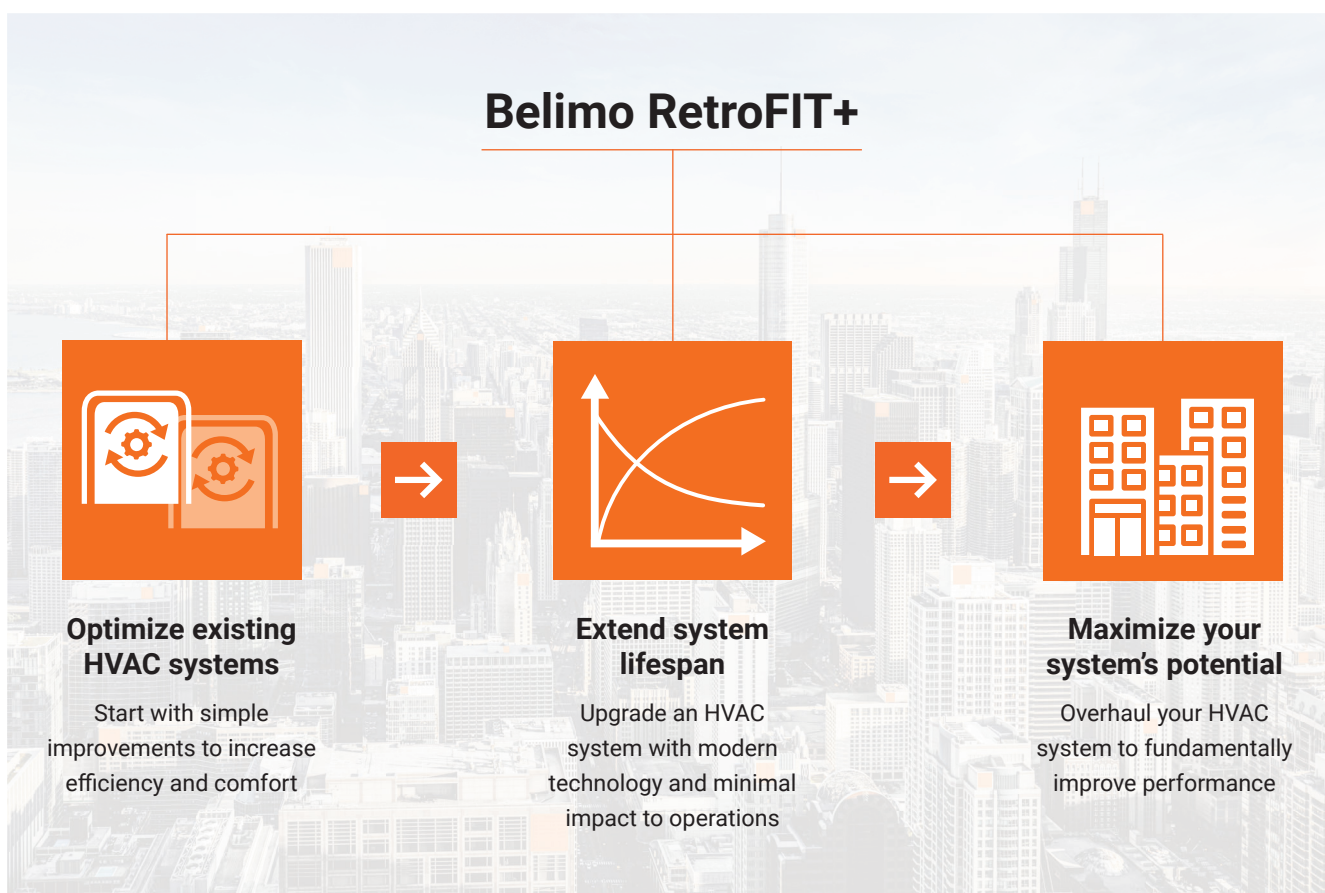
Belimo RetroFIT+

Optimize existing HVAC systems

Start with simple improvements to increase efficiency and comfort

Extend system lifespan

Upgrade an HVAC system with modern technology and minimal impact to operations

Maximize your system's potential

Overhaul your HVAC system to fundamentally improve performance